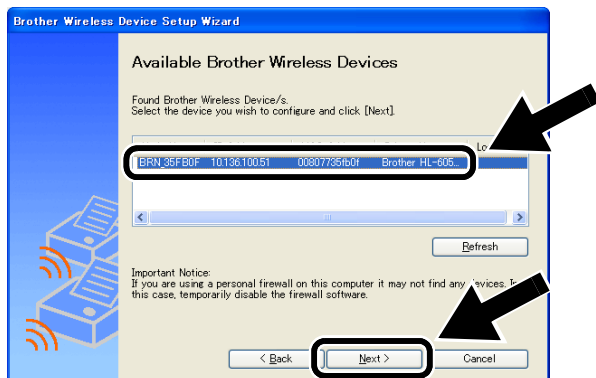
Brother Wireless Device Setup Wizard

Available Brother Wireless Devices

Found Brother Wireless Device/s.
Select the device you wish to configure and click [Next].

Lo

BRN_35FB0F 10.136.100.51 00807735fb0f Brother HL-605...

Refresh

Important Notice:
If you are using a personal firewall on this computer it may not find any devices. In this case, temporarily disable the firewall software.

< Back

Next >

Cancel